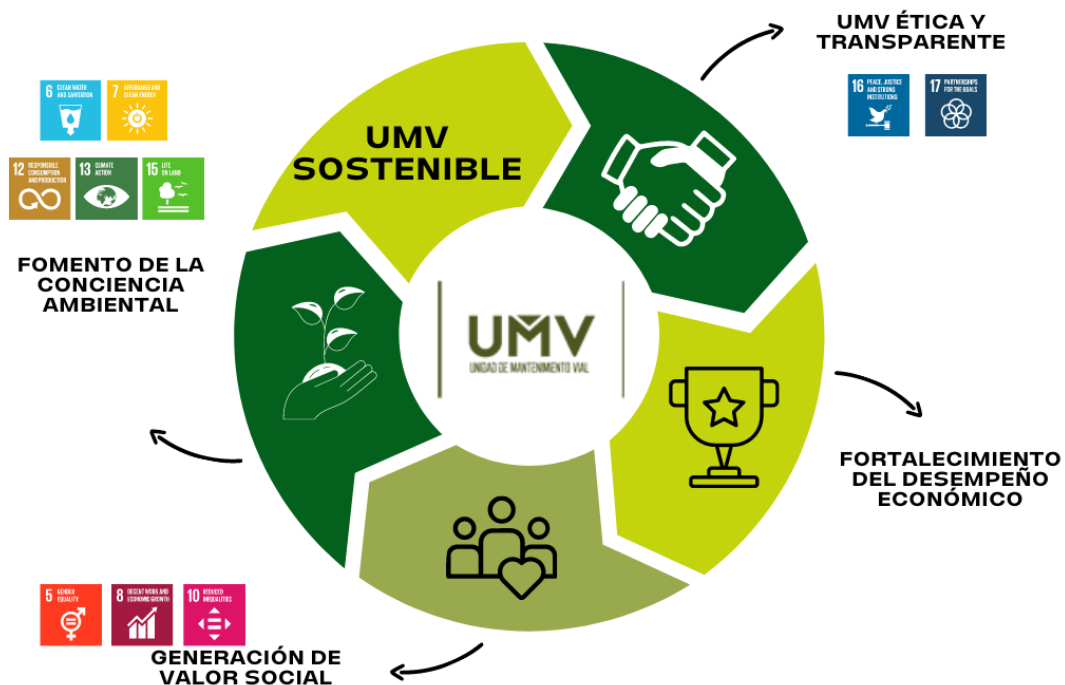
UMV SOSTENIBLE

UMV ÉTICA Y TRANSPARENTE

16 PEACE, JUSTICE AND STRONG INSTITUTIONS

17 PARTNERSHIPS FOR THE GOALS

6 CLEAN WATER AND SANITATION

7 AFFORDABLE AND CLEAN ENERGY

12 RESPONSIBLE CONSUMPTION AND PRODUCTION

13 CLIMATE ACTION

15 LIFE ON LAND

FOMENTO DE LA CONCIENCIA AMBIENTAL

UMV
UNIDAD DE MANTENIMIENTO VIAL

FORTALECIMIENTO DEL DESEMPEÑO ECONÓMICO

5 GENDER EQUALITY

8 DECENT WORK AND ECONOMIC GROWTH

10 REDUCED INEQUALITIES

GENERACIÓN DE VALOR SOCIAL